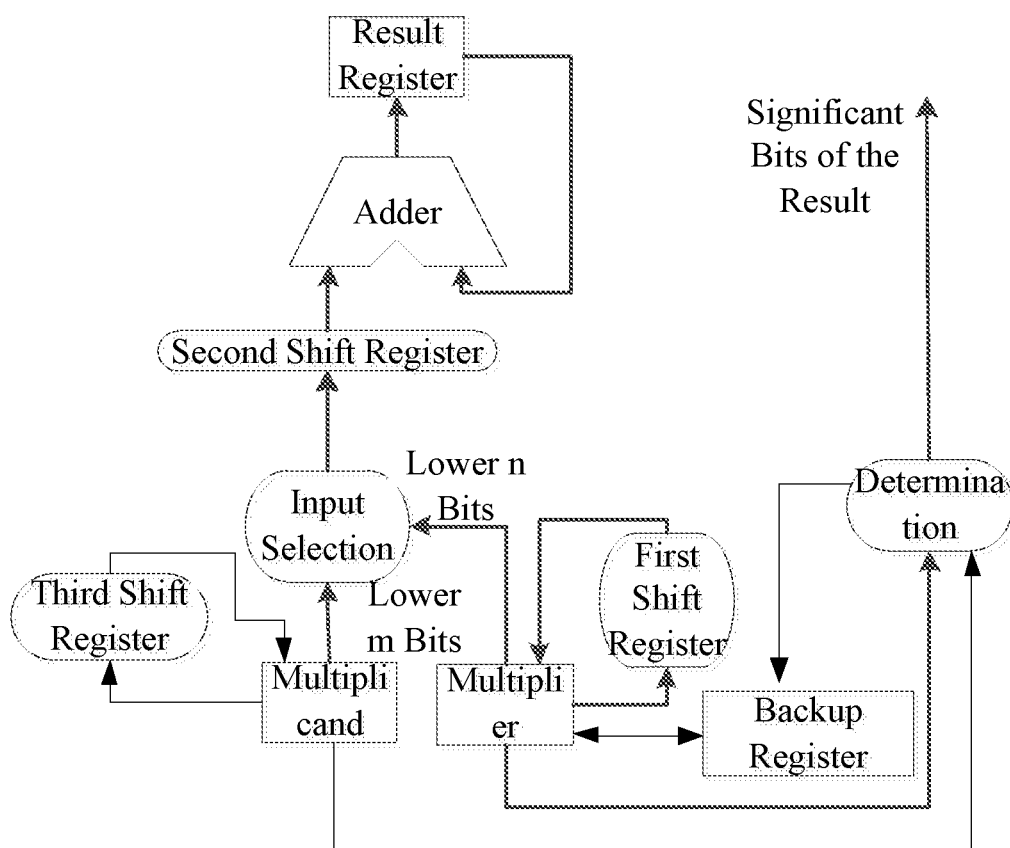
Result Register

Significant Bits of the Result

Adder

Second Shift Register

Lower n Bits

Input Selection

Determina tion

Lower m Bits

First Shift Register

Third Shift Register

Multipli cand

Multipli er

Backup Register